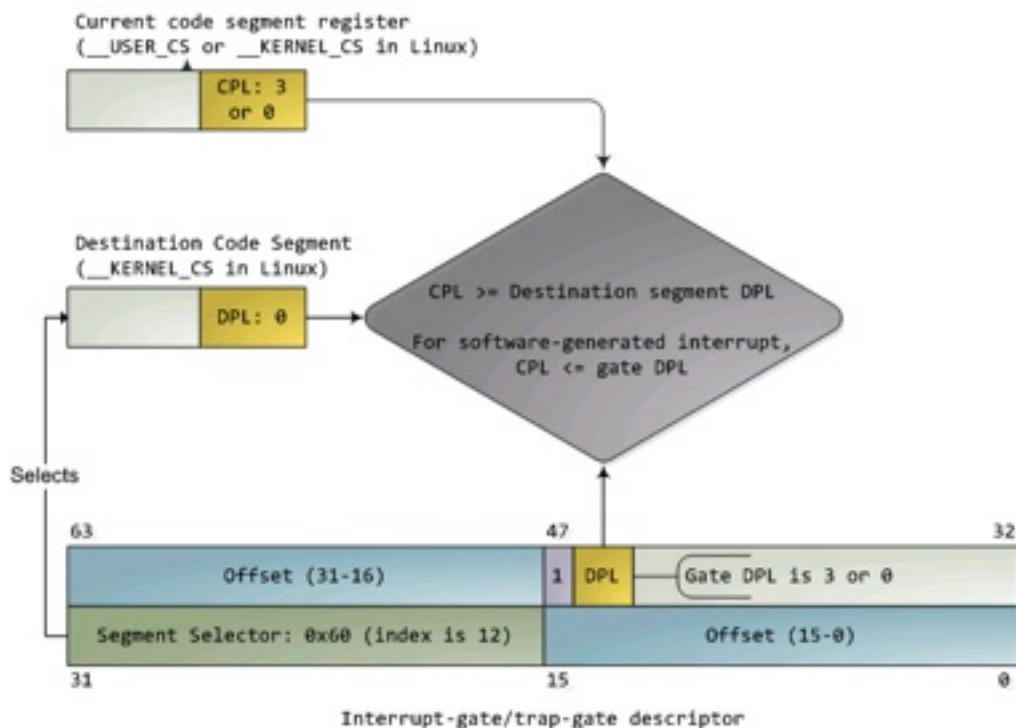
Current code segment register
(__USER_CS or __KERNEL_CS in Linux)

CPL: 3 or 0

Destination Code Segment
(__KERNEL_CS in Linux)

DPL: 0

CPL >= Destination segment DPL

For software-generated interrupt, CPL <= gate DPL

Selects

63

47

32

Offset (31-16)

1

DPL

Gate DPL is 3 or 0

Segment Selector: 0x60 (index is 12)

Offset (15-0)

31

15

0

Interrupt-gate/trap-gate descriptor